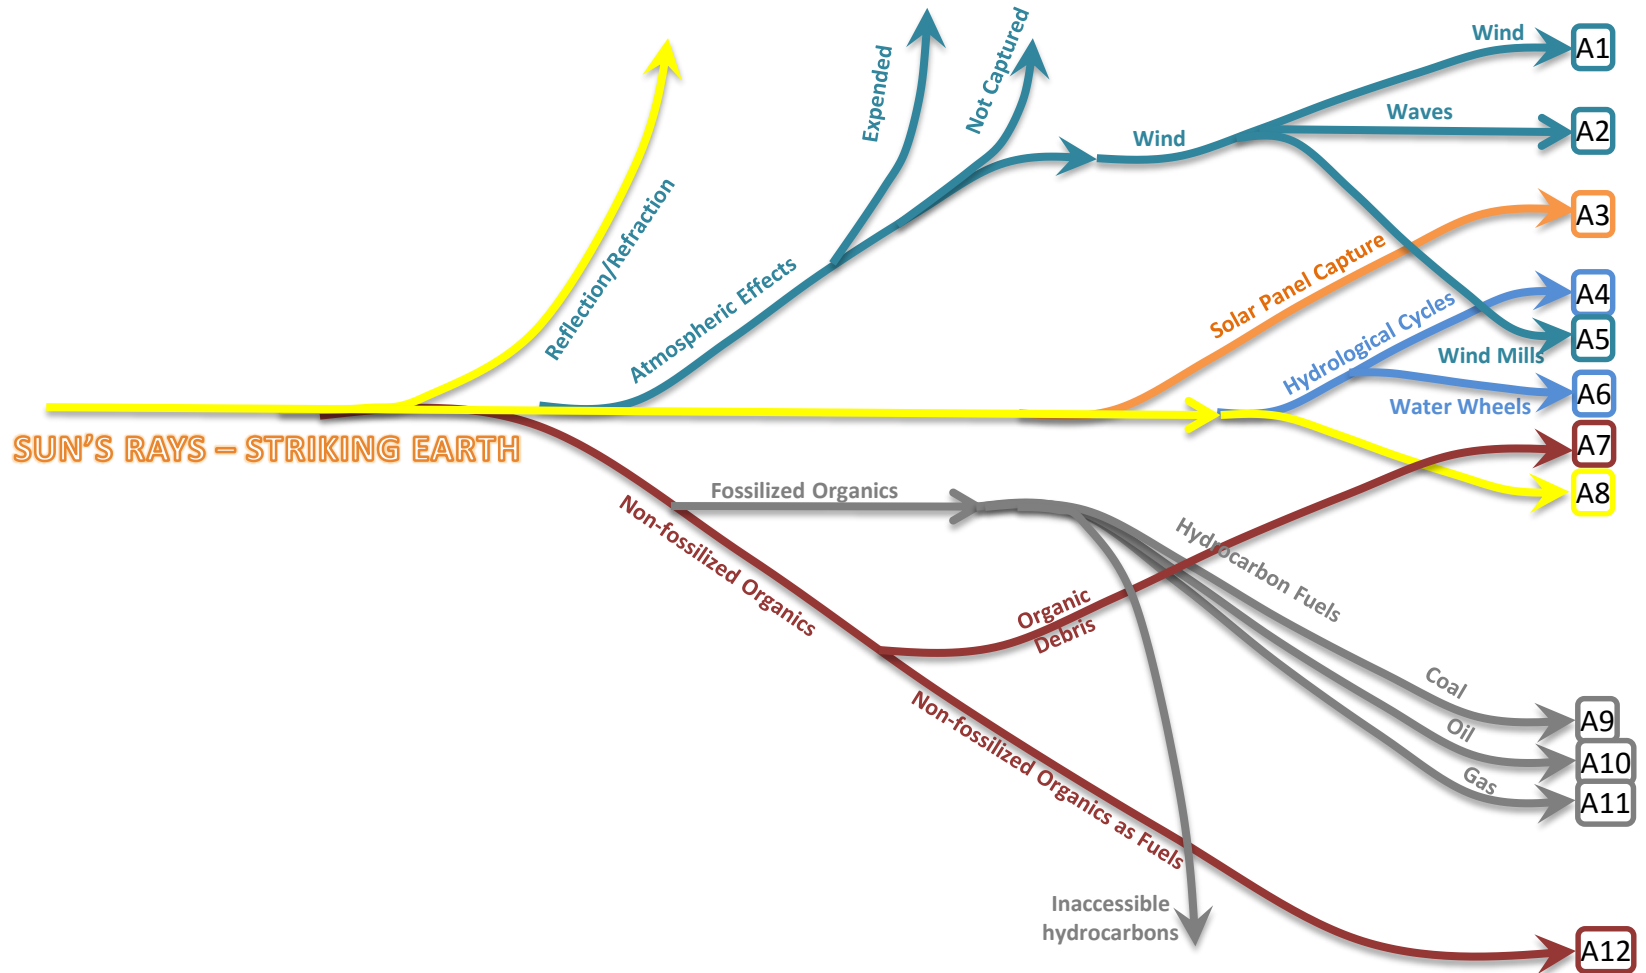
SUN'S RAYS – STRIKING EARTH

Reflection/Refraction

Atmospheric Effects

Expended

Not Captured

Wind

Wind

A1

Waves

A2

Solar Panel Capture

A3

Hydrological Cycles

A4

Wind Mills

A5

Water Wheels

A6

A7

A8

Fossilized Organics

Non-fossilized Organics

Hydrocarbon Fuels

Organic Debris

Coal

A9

Oil

A10

Gas

A11

Non-fossilized Organics as Fuels

Inaccessible hydrocarbons

A12